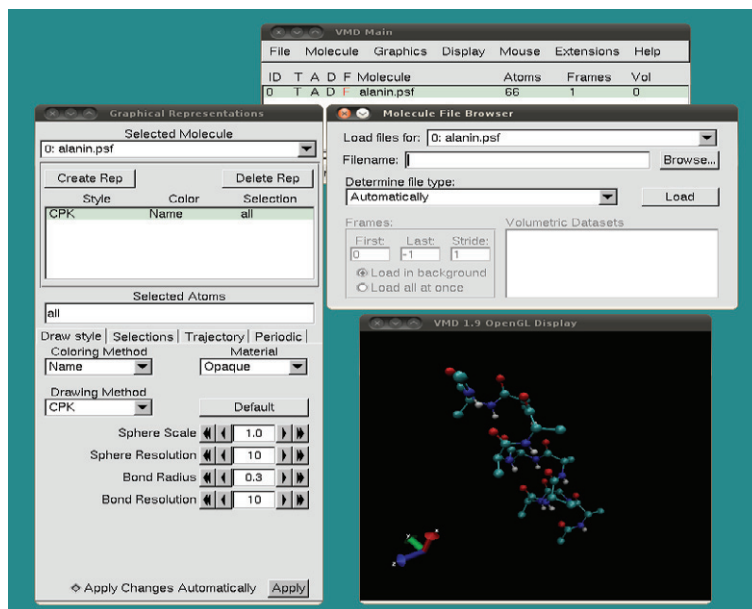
VMD Main

File Molecule Graphics Display Mouse Extensions Help

| ID | T | A | D | F | Molecule | Atoms | Frames | Vol |
|---|---|---|---|---|---|---|---|---|
| 0 | T | A | D | F | alanin.psf | 66 | 1 | 0 |

Graphical Representations

Selected Molecule

0: alanin.psf

Create Rep Delete Rep

| Style | Color | Selection |
|---|---|---|
| CPK | Name | all |

Selected Atoms

all

Draw style | Selections | Trajectory | Periodic |

Coloring Method Material

Name Opaque

Drawing Method

CPK Default

Sphere Scale 1.0

Sphere Resolution 10

Bond Radius 0.3

Bond Resolution 10

Apply Changes Automatically Apply

Molecule File Browser

Load files for: 0: alanin.psf

Filename: Browse...

Determine file type:

Automatically Load

Frames:

First: 0 Last: -1 Stride: 1

Load in background

Load all at once

Volumetric Datasets

VMD 1.9 OpenGL Display